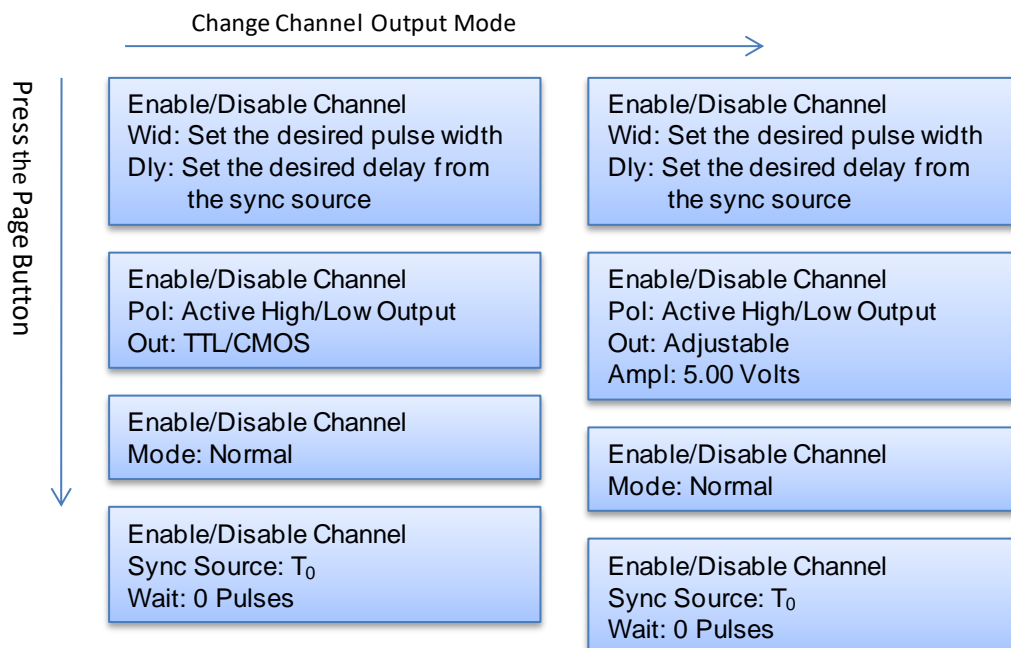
Change Channel Output Mode

Press the Page Button

Enable/Disable Channel
Wid: Set the desired pulse width
Dly: Set the desired delay from the sync source

Enable/Disable Channel
Pol: Active High/Low Output
Out: TTL/CMOS

Enable/Disable Channel
Mode: Normal

Enable/Disable Channel
Sync Source: $T_0$
Wait: 0 Pulses

Enable/Disable Channel
Wid: Set the desired pulse width
Dly: Set the desired delay from the sync source

Enable/Disable Channel
Pol: Active High/Low Output
Out: Adjustable
Ampl: 5.00 Volts

Enable/Disable Channel
Mode: Normal

Enable/Disable Channel
Sync Source: $T_0$
Wait: 0 Pulses